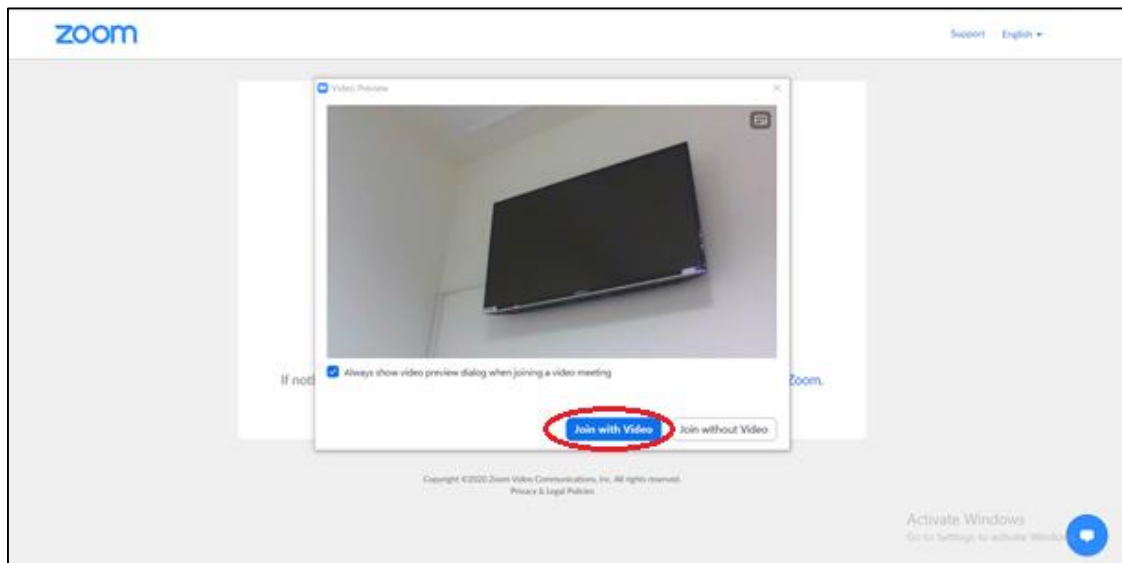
zoom

Support English ▾

Video Preview

Always show video preview dialog when joining a video meeting

If not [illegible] Zoom.

Join with Video

Join without Video

Copyright ©2020 Zoom Video Communications, Inc. All rights reserved.
Privacy & Legal Policies

Activate Windows
Go to Settings to activate Windows.